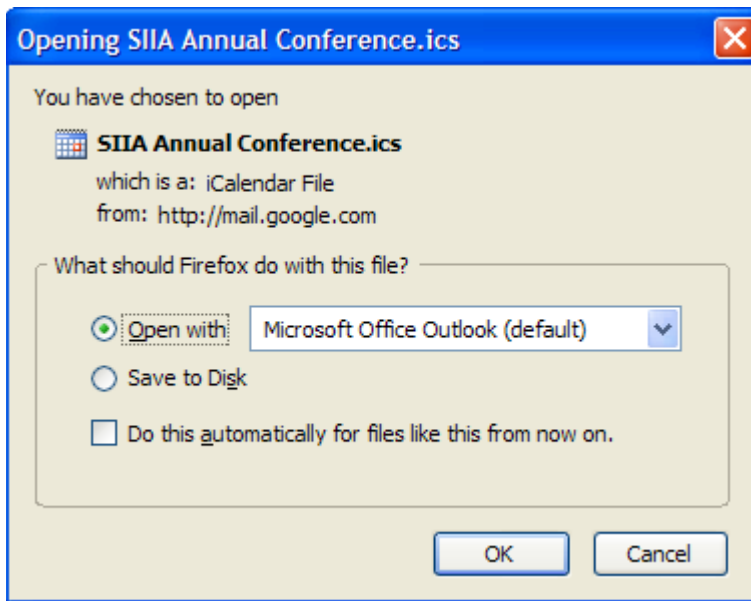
Opening SIIA Annual Conference.ics

You have chosen to open

SIIA Annual Conference.ics

which is a: iCalendar File
from: http://mail.google.com

What should Firefox do with this file?

Open with

Microsoft Office Outlook (default)

Save to Disk

Do this automatically for files like this from now on.

OK

Cancel